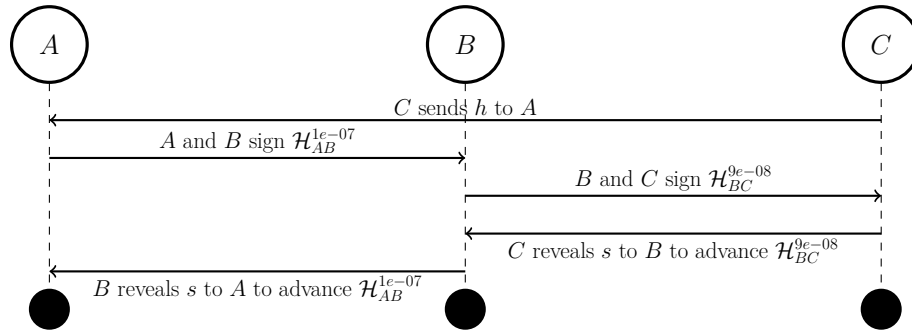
$A$

$B$

$C$

$C$ sends $h$ to $A$

$A$ and $B$ sign $\mathcal{H}_{AB}^{1e-07}$

$B$ and $C$ sign $\mathcal{H}_{BC}^{9e-08}$

$C$ reveals $s$ to $B$ to advance $\mathcal{H}_{BC}^{9e-08}$

$B$ reveals $s$ to $A$ to advance $\mathcal{H}_{AB}^{1e-07}$